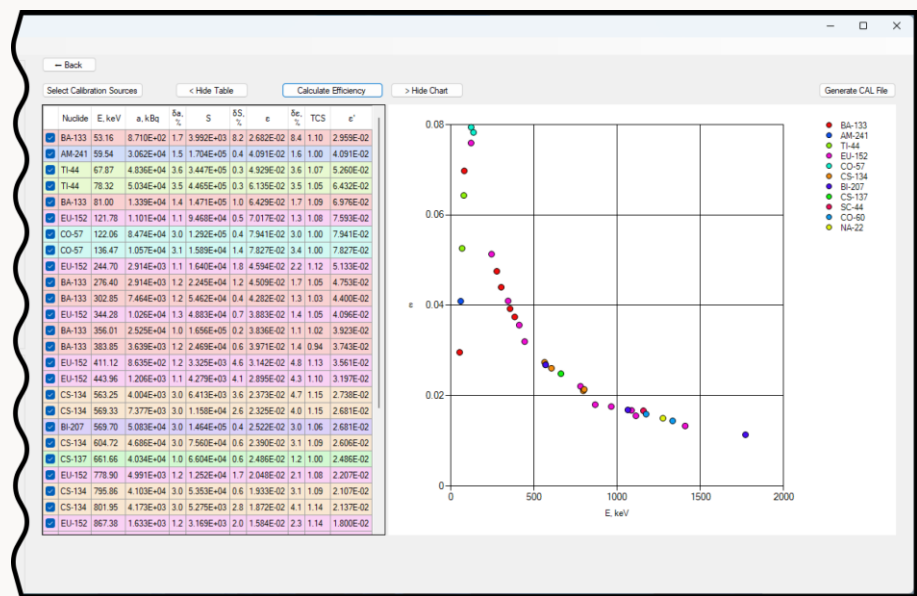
← Back

Select Calibration Sources | < Hide Table | Calculate Efficiency | > Hide Chart | Generate CAL File

| | Nuclide | E, keV | a, kBq | δa, % | S | δS, % | ε | δε, % | TCS | ε' |
|---|---|---|---|---|---|---|---|---|---|---|
| ☑ | BA-133 | 53.16 | 8.710E+02 | 1.7 | 3.992E+03 | 8.2 | 2.682E-02 | 8.4 | 1.10 | 2.959E-02 |
| ☑ | AM-241 | 59.54 | 3.062E+04 | 1.5 | 1.704E+05 | 0.4 | 4.091E-02 | 1.6 | 1.00 | 4.091E-02 |
| ☑ | TI-44 | 67.87 | 4.836E+04 | 3.6 | 3.447E+05 | 0.3 | 4.929E-02 | 3.6 | 1.07 | 5.260E-02 |
| ☑ | TI-44 | 78.32 | 5.034E+04 | 3.5 | 4.465E+05 | 0.3 | 6.135E-02 | 3.5 | 1.05 | 6.432E-02 |
| ☑ | BA-133 | 81.00 | 1.339E+04 | 1.4 | 1.471E+05 | 1.0 | 6.429E-02 | 1.7 | 1.09 | 6.976E-02 |
| ☑ | EU-152 | 121.78 | 1.101E+04 | 1.1 | 9.468E+04 | 0.5 | 7.017E-02 | 1.3 | 1.08 | 7.593E-02 |
| ☑ | CO-57 | 122.06 | 8.474E+04 | 3.0 | 1.292E+05 | 0.4 | 7.941E-02 | 3.0 | 1.00 | 7.941E-02 |
| ☑ | CO-57 | 136.47 | 1.057E+04 | 3.1 | 1.589E+04 | 1.4 | 7.827E-02 | 3.4 | 1.00 | 7.827E-02 |
| ☑ | EU-152 | 244.70 | 2.914E+03 | 1.1 | 1.640E+04 | 1.8 | 4.594E-02 | 2.2 | 1.12 | 5.133E-02 |
| ☑ | BA-133 | 276.40 | 2.914E+03 | 1.2 | 2.245E+04 | 1.2 | 4.509E-02 | 1.7 | 1.05 | 4.753E-02 |
| ☑ | BA-133 | 302.85 | 7.464E+03 | 1.2 | 5.462E+04 | 0.4 | 4.282E-02 | 1.3 | 1.03 | 4.400E-02 |
| ☑ | EU-152 | 344.28 | 1.026E+04 | 1.3 | 4.883E+04 | 0.7 | 3.883E-02 | 1.4 | 1.05 | 4.096E-02 |
| ☑ | BA-133 | 356.01 | 2.525E+04 | 1.0 | 1.656E+05 | 0.2 | 3.836E-02 | 1.1 | 1.02 | 3.923E-02 |
| ☑ | BA-133 | 383.85 | 3.639E+03 | 1.2 | 2.469E+04 | 0.6 | 3.971E-02 | 1.4 | 0.94 | 3.743E-02 |
| ☑ | EU-152 | 411.12 | 8.635E+02 | 1.2 | 3.325E+03 | 4.6 | 3.142E-02 | 4.8 | 1.13 | 3.561E-02 |
| ☑ | EU-152 | 443.96 | 1.206E+03 | 1.1 | 4.279E+03 | 4.1 | 2.895E-02 | 4.3 | 1.10 | 3.197E-02 |
| ☑ | CS-134 | 563.25 | 4.004E+03 | 3.0 | 6.413E+03 | 3.6 | 2.373E-02 | 4.7 | 1.15 | 2.738E-02 |
| ☑ | CS-134 | 569.33 | 7.377E+03 | 3.0 | 1.158E+04 | 2.6 | 2.325E-02 | 4.0 | 1.15 | 2.681E-02 |
| ☑ | BI-207 | 569.70 | 5.083E+04 | 3.0 | 1.464E+05 | 0.4 | 2.522E-02 | 3.0 | 1.06 | 2.681E-02 |
| ☑ | CS-134 | 604.72 | 4.686E+04 | 3.0 | 7.560E+04 | 0.6 | 2.390E-02 | 3.1 | 1.09 | 2.606E-02 |
| ☑ | CS-137 | 661.66 | 4.034E+04 | 1.0 | 6.604E+04 | 0.6 | 2.486E-02 | 1.2 | 1.00 | 2.486E-02 |
| ☑ | EU-152 | 778.90 | 4.991E+03 | 1.2 | 1.252E+04 | 1.7 | 2.048E-02 | 2.1 | 1.08 | 2.207E-02 |
| ☑ | CS-134 | 795.86 | 4.103E+04 | 3.0 | 5.353E+04 | 0.6 | 1.933E-02 | 3.1 | 1.09 | 2.107E-02 |
| ☑ | CS-134 | 801.95 | 4.173E+03 | 3.0 | 5.275E+03 | 2.8 | 1.872E-02 | 4.1 | 1.14 | 2.137E-02 |
| ☑ | EU-152 | 867.38 | 1.633E+03 | 1.2 | 3.169E+03 | 2.0 | 1.584E-02 | 2.3 | 1.14 | 1.800E-02 |

0.08
0.06
0.04
0.02
0
ε
0 500 1000 1500 2000
E, keV

BA-133
AM-241
TI-44
EU-152
CO-57
CS-134
BI-207
CS-137
SC-44
CO-60
NA-22